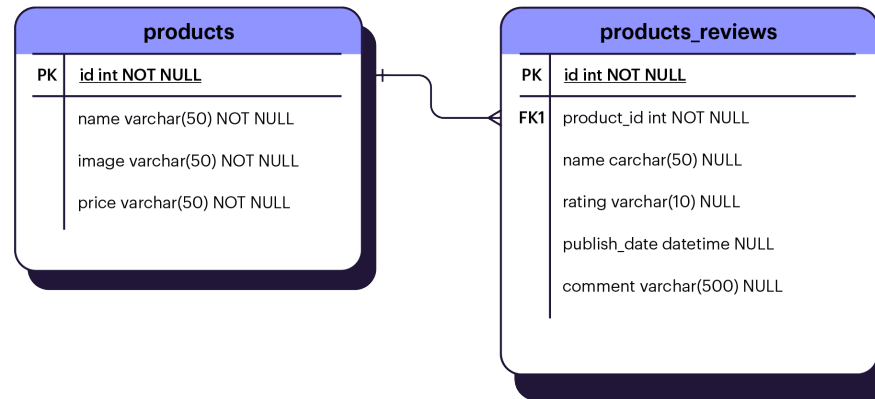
products

| PK | id int NOT NULL |
|---|---|
| | name varchar(50) NOT NULL |
| | image varchar(50) NOT NULL |
| | price varchar(50) NOT NULL |

products_reviews

| PK | id int NOT NULL |
|---|---|
| FK1 | product_id int NOT NULL |
| | name carchar(50) NULL |
| | rating varchar(10) NULL |
| | publish_date datetime NULL |
| | comment varchar(500) NULL |